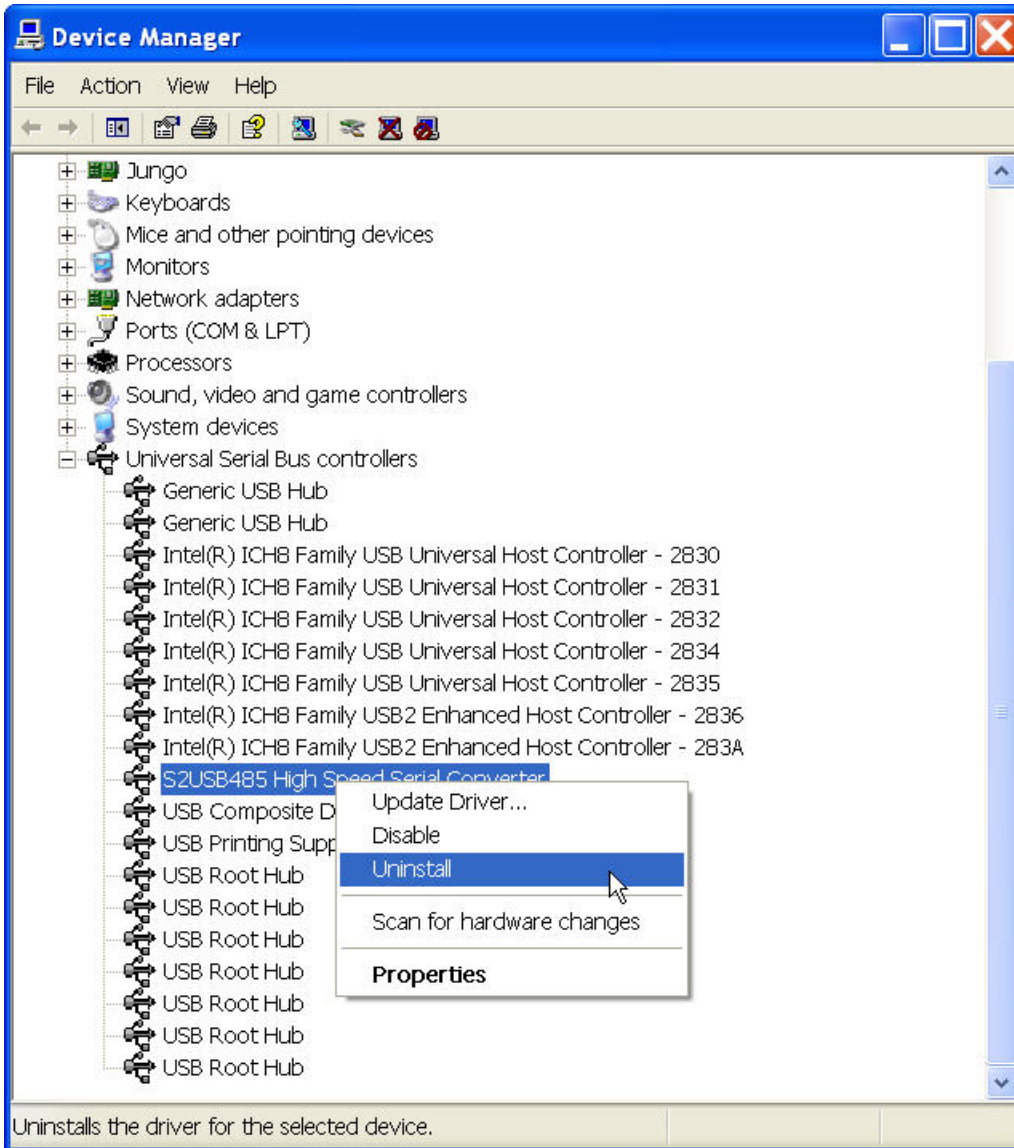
Device Manager

File Action View Help

Jungo
Keyboards
Mice and other pointing devices
Monitors
Network adapters
Ports (COM & LPT)
Processors
Sound, video and game controllers
System devices
Universal Serial Bus controllers
Generic USB Hub
Generic USB Hub
Intel(R) ICH8 Family USB Universal Host Controller - 2830
Intel(R) ICH8 Family USB Universal Host Controller - 2831
Intel(R) ICH8 Family USB Universal Host Controller - 2832
Intel(R) ICH8 Family USB Universal Host Controller - 2834
Intel(R) ICH8 Family USB Universal Host Controller - 2835
Intel(R) ICH8 Family USB2 Enhanced Host Controller - 2836
Intel(R) ICH8 Family USB2 Enhanced Host Controller - 283A
S2USB485 High Speed Serial Converter
USB Composite D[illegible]
USB Printing Supp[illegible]
USB Root Hub
USB Root Hub
USB Root Hub
USB Root Hub
USB Root Hub
USB Root Hub
USB Root Hub

Update Driver...
Disable
Uninstall
Scan for hardware changes
Properties

Uninstalls the driver for the selected device.